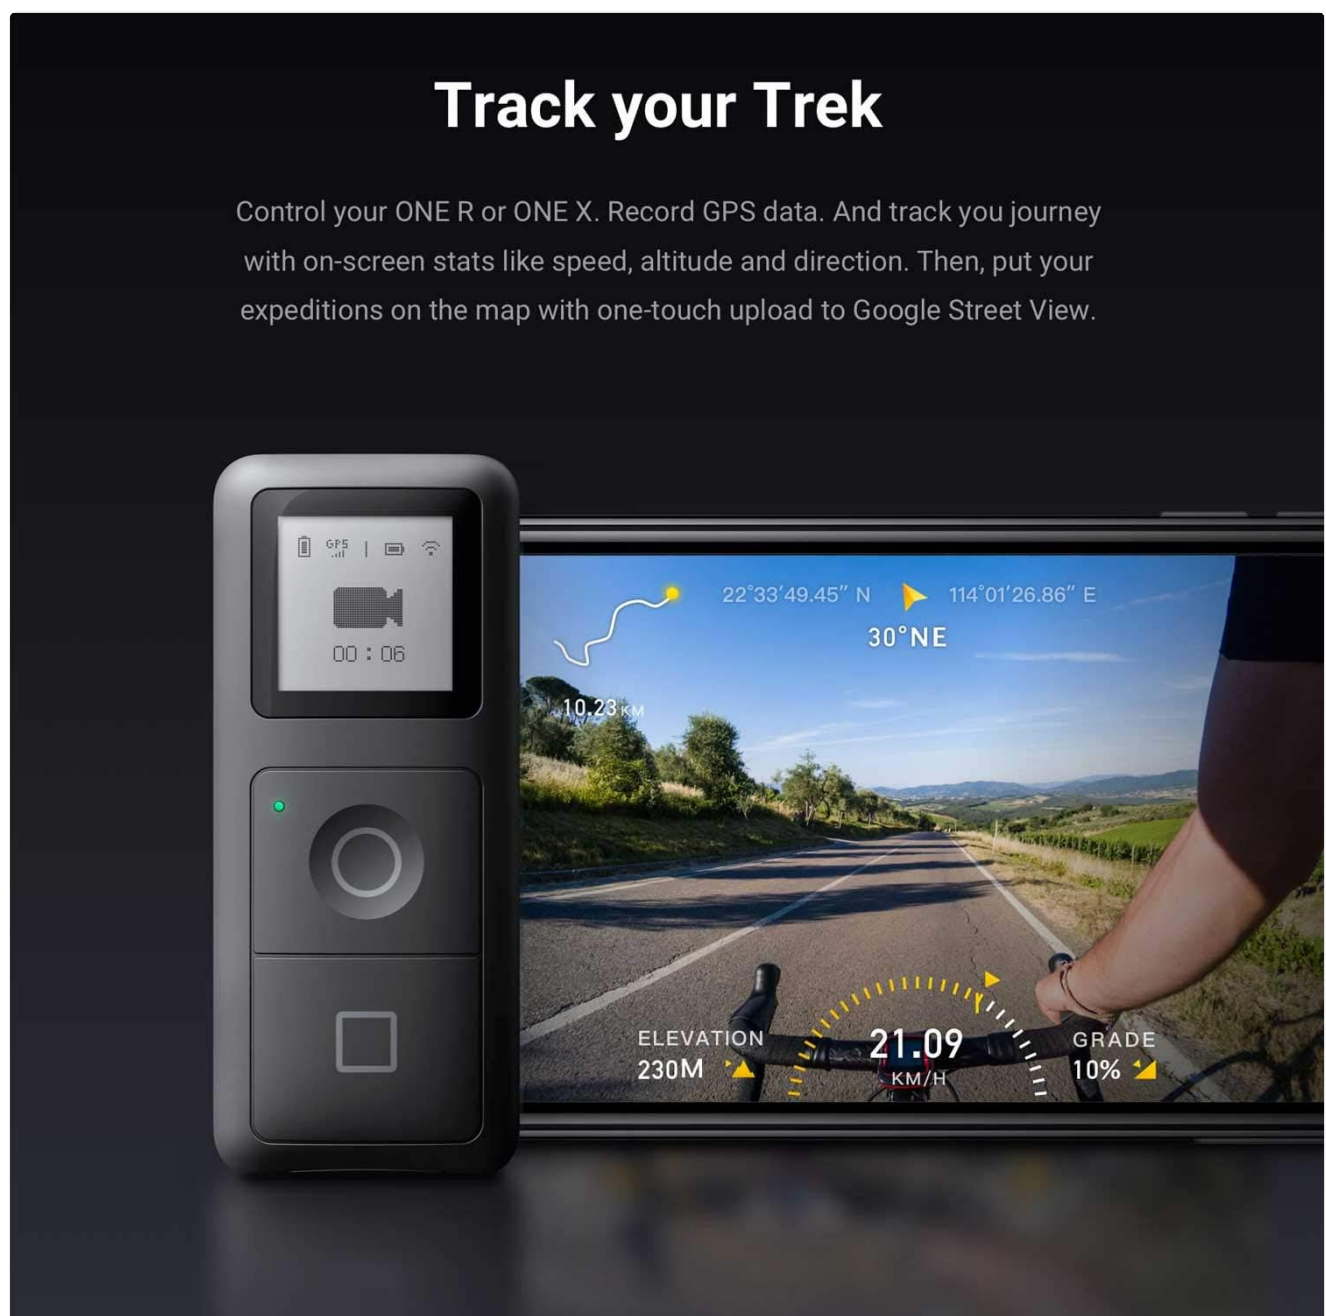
Track your Trek

Control your ONE R or ONE X. Record GPS data. And track you journey with on-screen stats like speed, altitude and direction. Then, put your expeditions on the map with one-touch upload to Google Street View.

GPS

00 : 06

22°33'49.45" N

114°01'26.86" E

30°NE

10.23 KM

ELEVATION
230M

21.09
KM/H

GRADE
10%